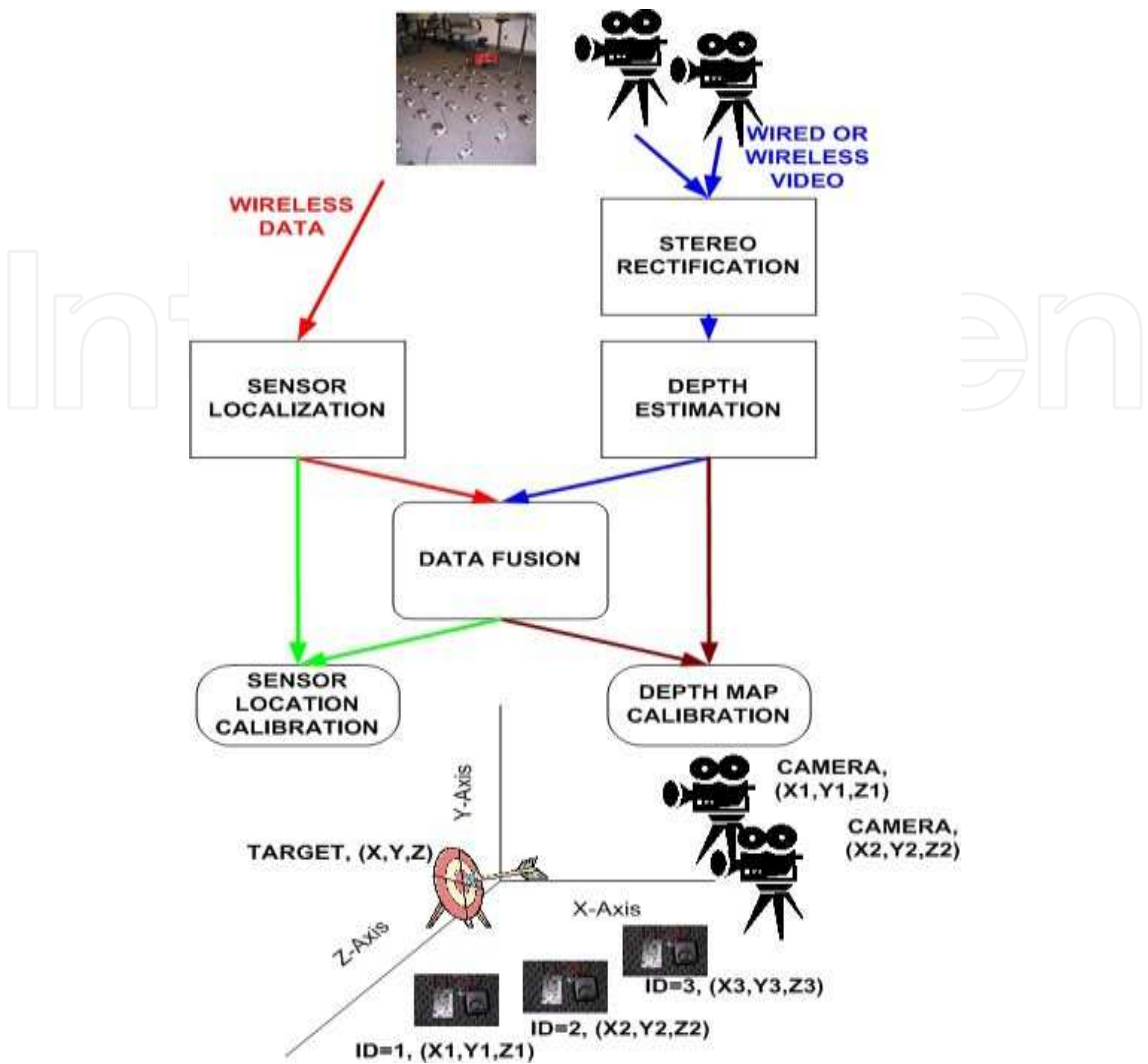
WIRED OR WIRELESS VIDEO

WIRELESS DATA

STEREO RECTIFICATION

SENSOR LOCALIZATION

DEPTH ESTIMATION

DATA FUSION

SENSOR LOCATION CALIBRATION

DEPTH MAP CALIBRATION

Y-Axis

CAMERA, (X1,Y1,Z1)

CAMERA, (X2,Y2,Z2)

TARGET, (X,Y,Z)

X-Axis

Z-Axis

ID=3, (X3,Y3,Z3)

ID=2, (X2,Y2,Z2)

ID=1, (X1,Y1,Z1)